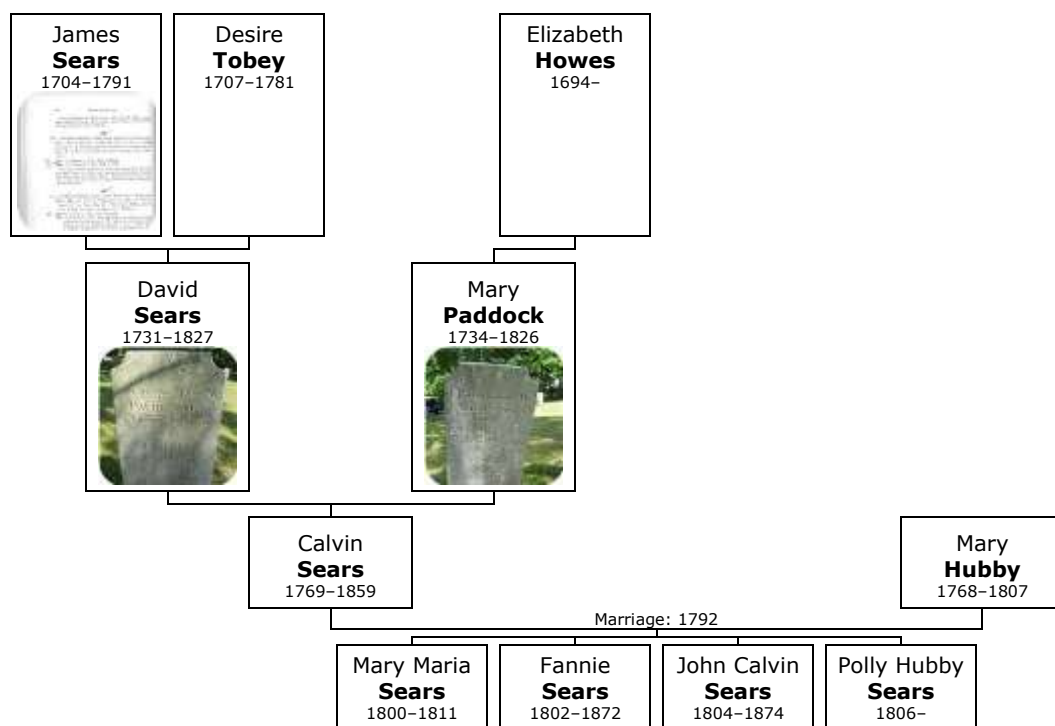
James
**Sears**
1704–1791

Desire
**Tobey**
1707–1781

Elizabeth
**Howes**
1694–

David
**Sears**
1731–1827

Mary
**Paddock**
1734–1826

Calvin
**Sears**
1769–1859

Mary
**Hubby**
1768–1807

Marriage: 1792

Mary Maria
**Sears**
1800–1811

Fannie
**Sears**
1802–1872

John Calvin
**Sears**
1804–1874

Polly Hubby
**Sears**
1806–